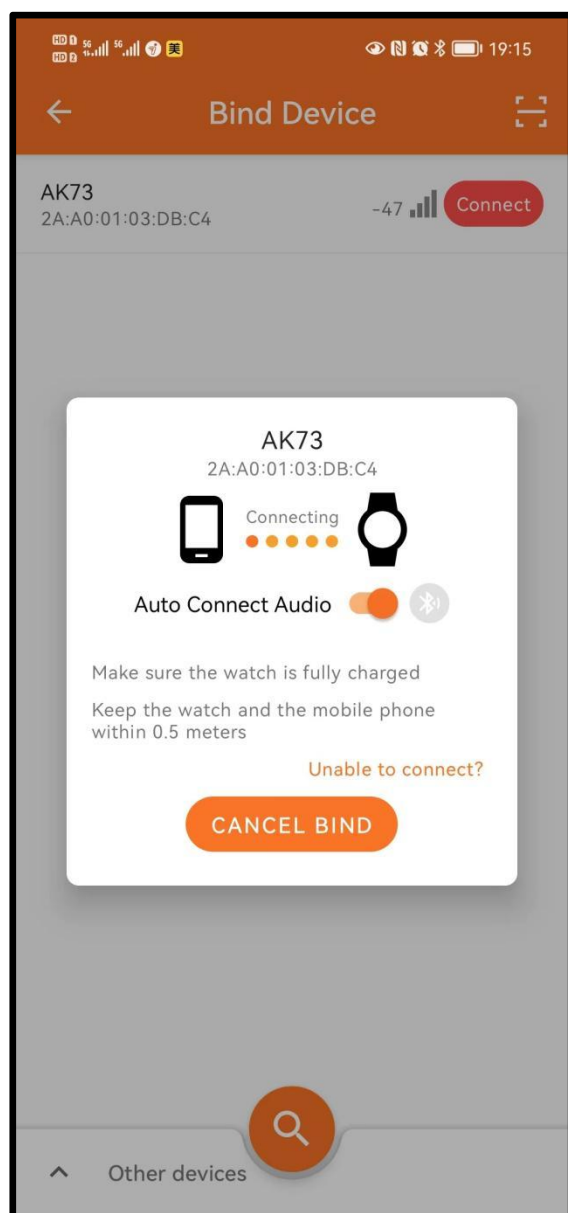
HD 5G 5G 美 19:15

Bind Device

AK73
2A:A0:01:03:DB:C4
-47 Connect

AK73
2A:A0:01:03:DB:C4
Connecting
Auto Connect Audio

Make sure the watch is fully charged

Keep the watch and the mobile phone within 0.5 meters

Unable to connect?

CANCEL BIND

Other devices